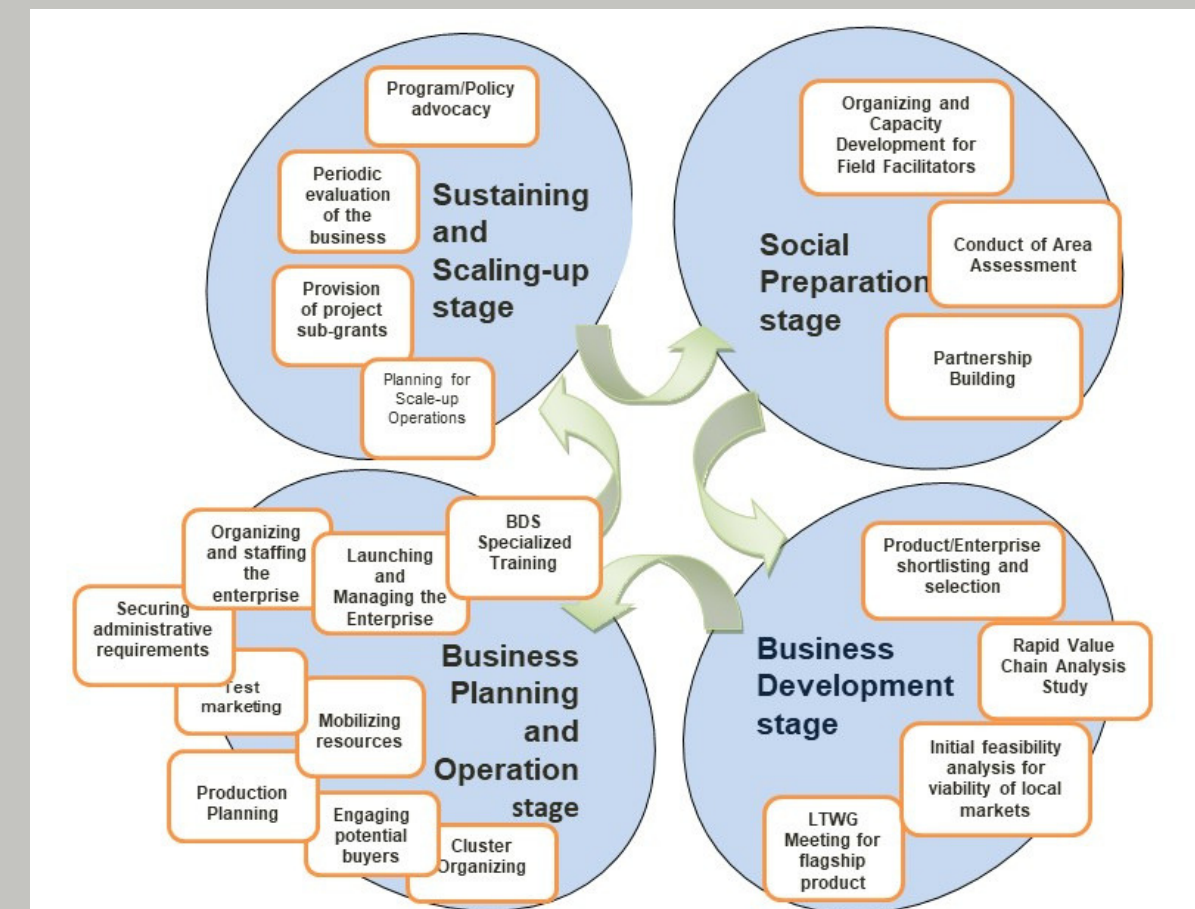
Program/Policy advocacy

Periodic evaluation of the business

Sustaining and Scaling-up stage

Provision of project sub-grants

Planning for Scale-up Operations

Organizing and Capacity Development for Field Facilitators

Social Preparation stage

Conduct of Area Assessment

Partnership Building

Organizing and staffing the enterprise

Launching and Managing the Enterprise

BDS Specialized Training

Securing administrative requirements

Test marketing

Mobilizing resources

Business Planning and Operation stage

Production Planning

Engaging potential buyers

Cluster Organizing

Product/Enterprise shortlisting and selection

Rapid Value Chain Analysis Study

Business Development stage

Initial feasibility analysis for viability of local markets

LTWG Meeting for flagship product